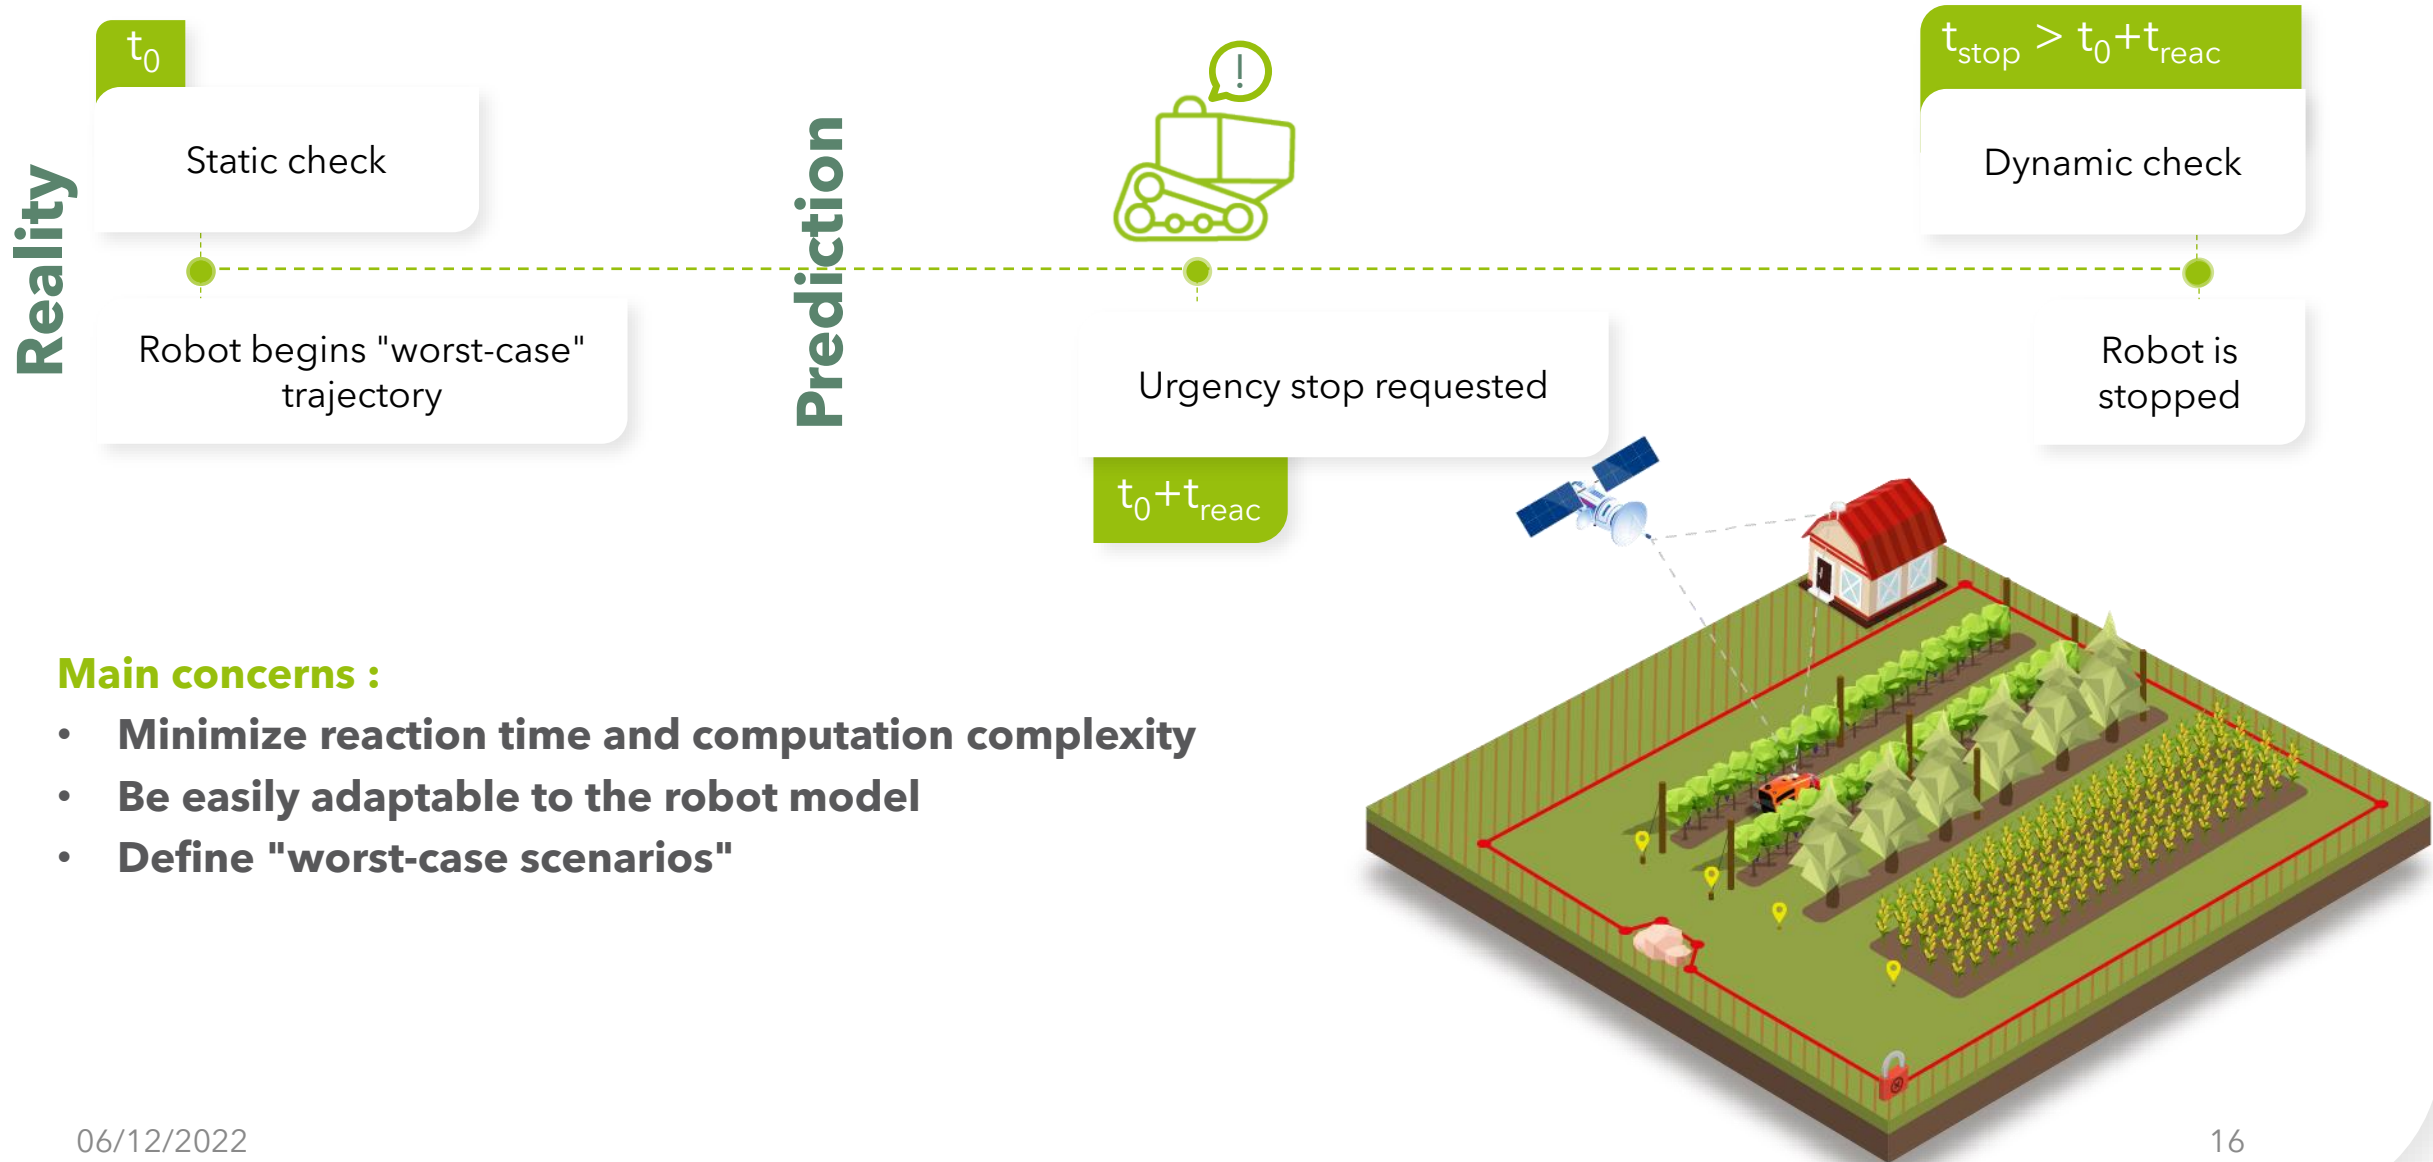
Reality

$t_0$

Static check

Robot begins "worst-case" trajectory

Prediction

Urgency stop requested

$t_0+t_{reac}$

$t_{stop} > t_0+t_{reac}$

Dynamic check

Robot is stopped

Main concerns :

• Minimize reaction time and computation complexity
• Be easily adaptable to the robot model
• Define "worst-case scenarios"

06/12/2022

16